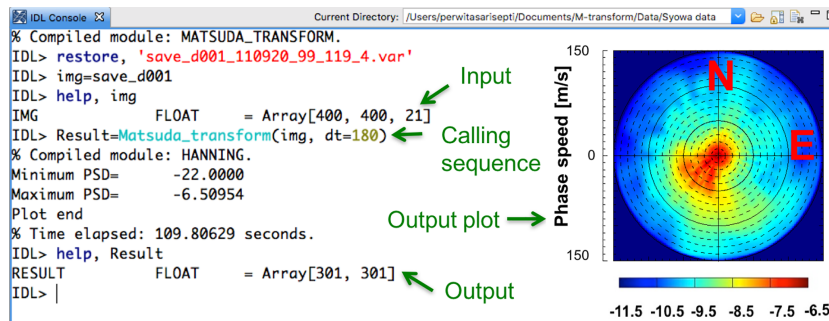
IDL Console    Current Directory: /Users/perwitasarisept/Documents/M-transform/Data/Syowa data

% Compiled module: MATSUDA_TRANSFORM.
IDL> restore, 'save_d001_110920_99_119_4.var'
IDL> img=save_d001
IDL> help, img
IMG FLOAT = Array[400, 400, 21]
IDL> Result=Matsuda_transform(img, dt=180)
% Compiled module: HANNING.
Minimum PSD= -22.0000
Maximum PSD= -6.50954
Plot end
% Time elapsed: 109.80629 seconds.
IDL> help, Result
RESULT FLOAT = Array[301, 301]
IDL>

Input

Calling sequence

Output plot

Output

150

Phase speed [m/s]

0

150

N

E

-11.5 -10.5 -9.5 -8.5 -7.5 -6.5